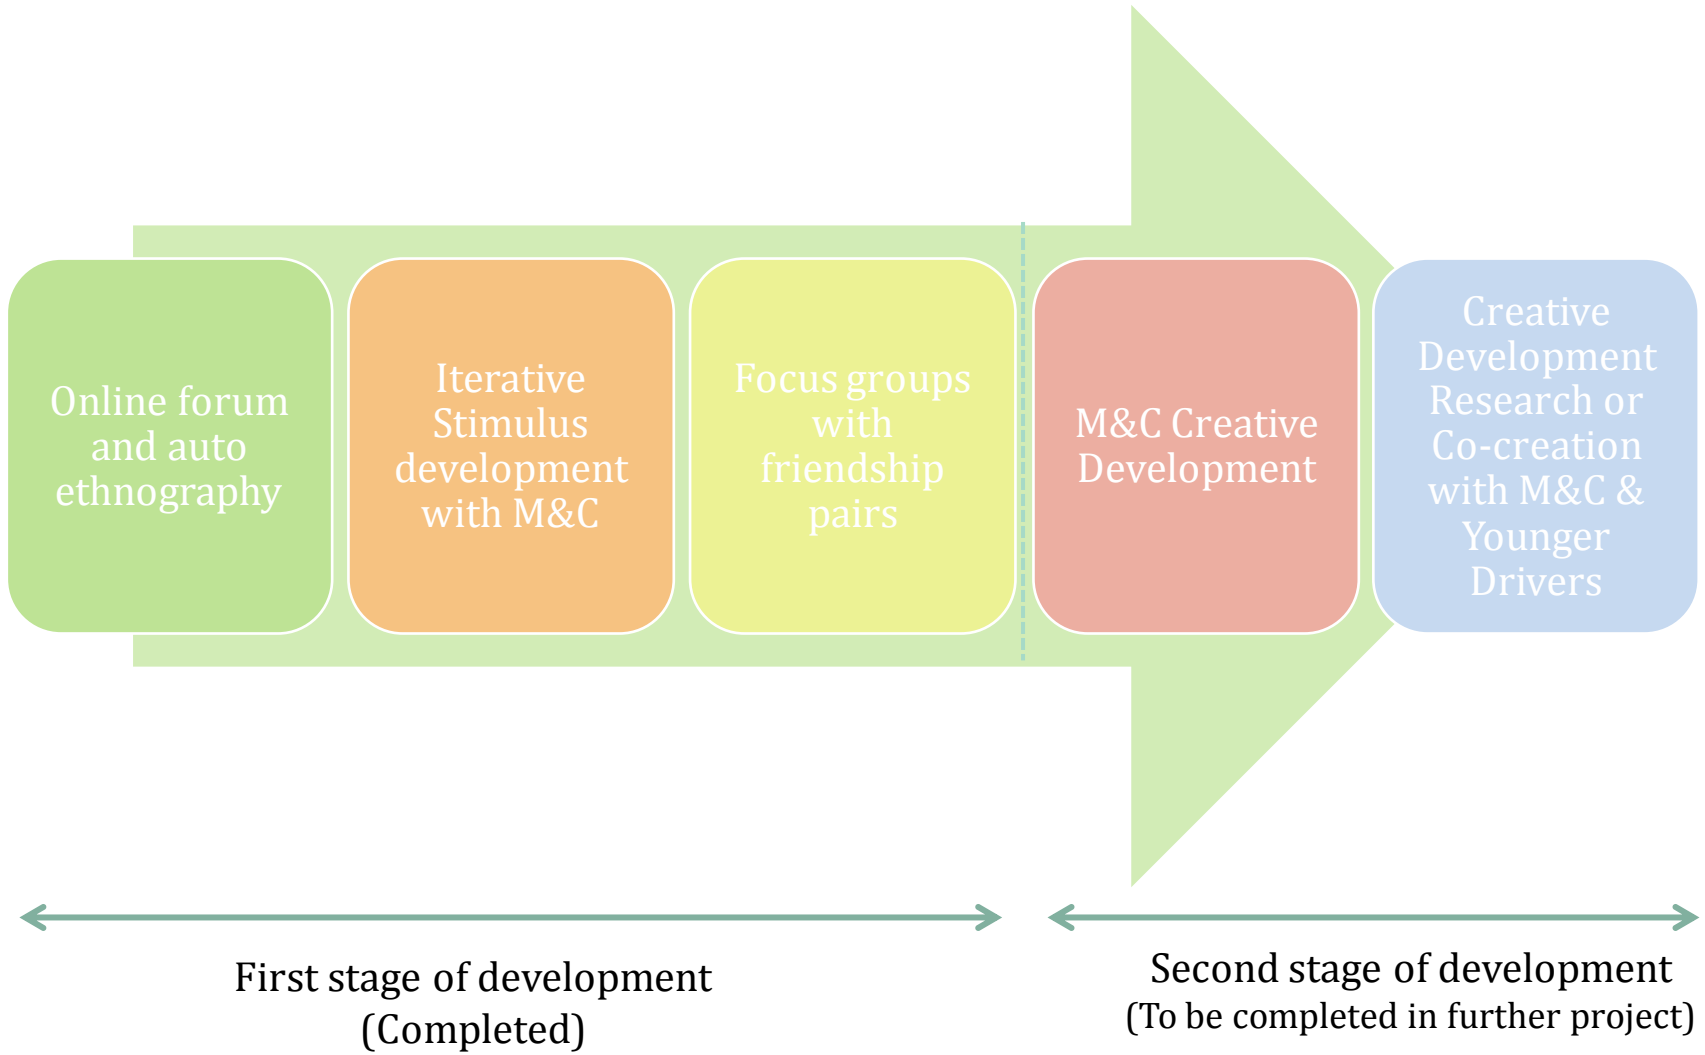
Online forum and auto ethnography

Iterative Stimulus development with M&C

Focus groups with friendship pairs

M&C Creative Development

Creative Development Research or Co-creation with M&C & Younger Drivers

First stage of development (Completed)

Second stage of development (To be completed in further project)